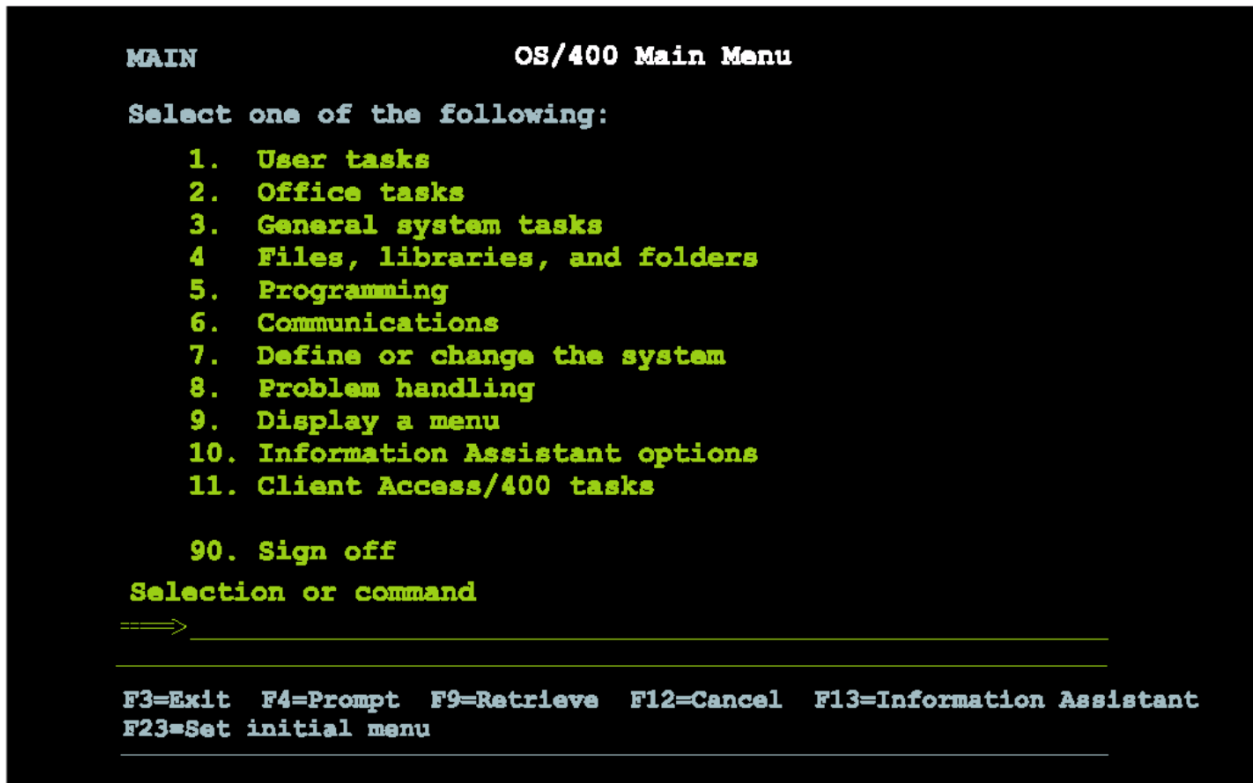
MAIN OS/400 Main Menu

Select one of the following:

1. User tasks
2. Office tasks
3. General system tasks
4 Files, libraries, and folders
5. Programming
6. Communications
7. Define or change the system
8. Problem handling
9. Display a menu
10. Information Assistant options
11. Client Access/400 tasks

90. Sign off

Selection or command
===>

F3=Exit F4=Prompt F9=Retrieve F12=Cancel F13=Information Assistant
F23=Set initial menu